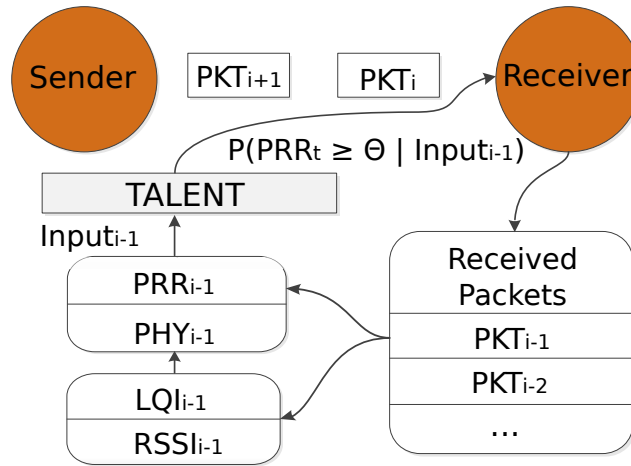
Sender

$PKT_{i+1}$

$PKT_i$

Receiver

$P(PRR_t \geq \Theta \mid Input_{i-1})$

TALENT

$Input_{i-1}$

$PRR_{i-1}$

$PHY_{i-1}$

$LQI_{i-1}$

$RSSI_{i-1}$

Received Packets

$PKT_{i-1}$

$PKT_{i-2}$

...